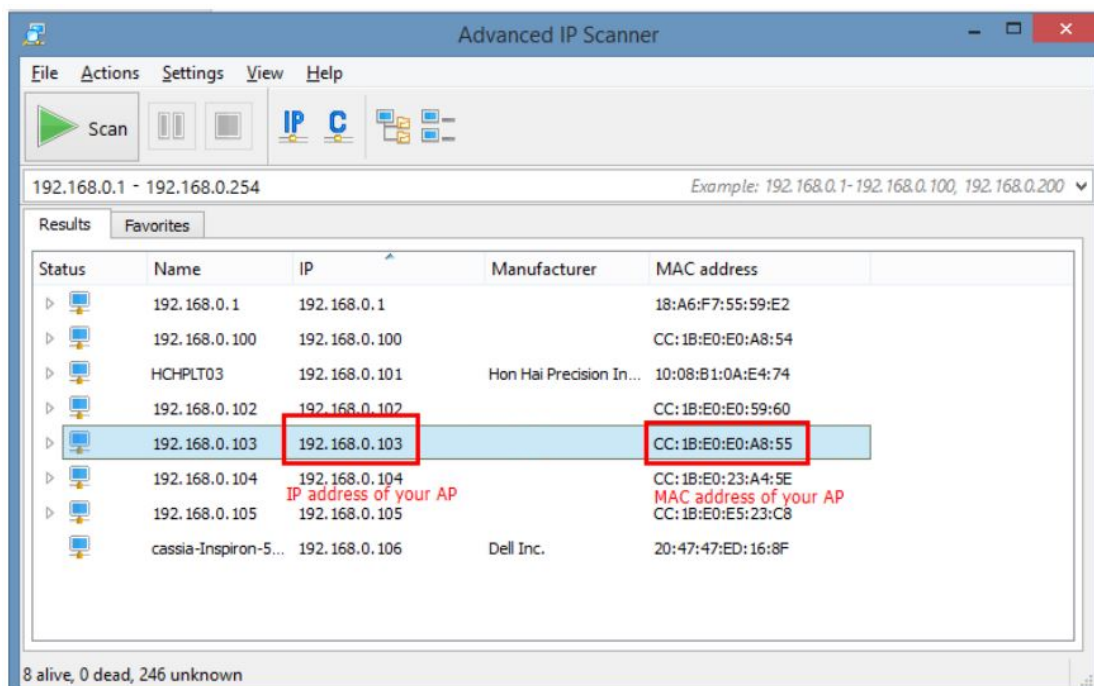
Advanced IP Scanner

File Actions Settings View Help

Scan

IP C

192.168.0.1 - 192.168.0.254

Example: 192.168.0.1-192.168.0.100, 192.168.0.200

Results Favorites

| Status | Name | IP | Manufacturer | MAC address |
|---|---|---|---|---|
| | 192.168.0.1 | 192.168.0.1 | | 18:A6:F7:55:59:E2 |
| | 192.168.0.100 | 192.168.0.100 | | CC:1B:E0:E0:A8:54 |
| | HCHPLT03 | 192.168.0.101 | Hon Hai Precision In... | 10:08:B1:0A:E4:74 |
| | 192.168.0.102 | 192.168.0.102 | | CC:1B:E0:E0:59:60 |
| | 192.168.0.103 | 192.168.0.103 | | CC:1B:E0:E0:A8:55 |
| | 192.168.0.104 | 192.168.0.104 | | CC:1B:E0:23:A4:5E |
| | 192.168.0.105 | 192.168.0.105 | | CC:1B:E0:E5:23:C8 |
| | cassia-Inspiron-5... | 192.168.0.106 | Dell Inc. | 20:47:47:ED:16:8F |

IP address of your AP

MAC address of your AP

8 alive, 0 dead, 246 unknown